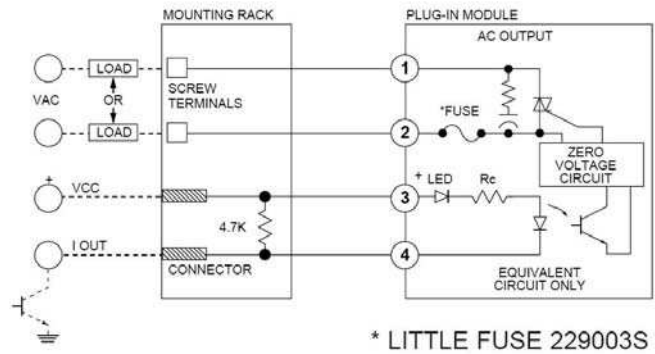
MOUNTING RACK

PLUG-IN MODULE

AC OUTPUT

LOAD

VAC

OR

LOAD

SCREW TERMINALS

1

*FUSE

2

ZERO VOLTAGE CIRCUIT

+

VCC

+ LED

Rc

3

4.7K

I OUT

CONNECTOR

4

EQUIVALENT CIRCUIT ONLY

* LITTLE FUSE 229003S